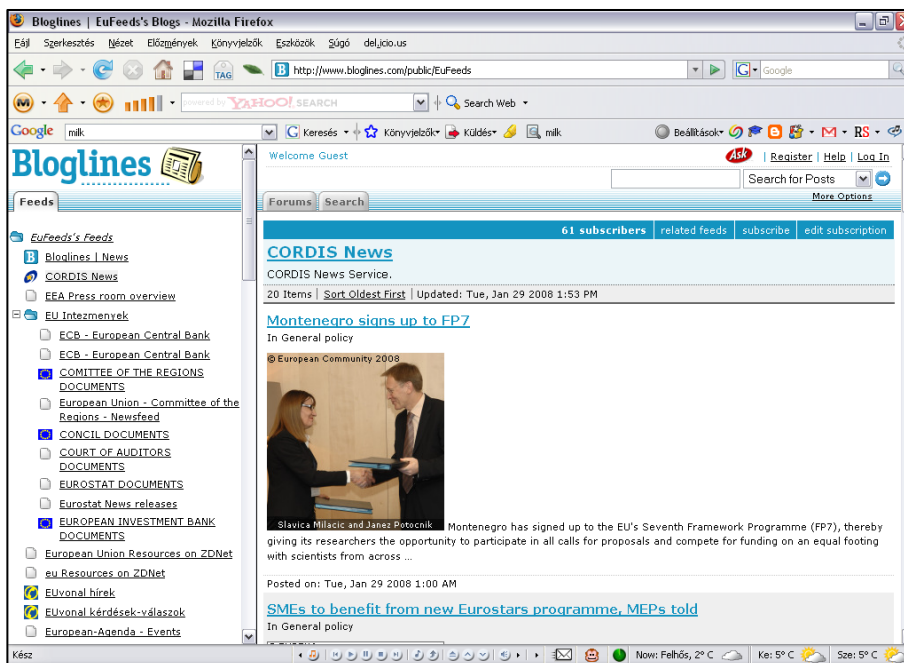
Bloglines | EuFeeds's Blogs - Mozilla Firefox

Fájl Szerkesztés Nézet Előzmények Könyvjelzők Eszközök Súgó del.icio.us

http://www.bloglines.com/public/EuFeeds

Google

powered by YAHOO! SEARCH

Search Web

Google milk

Keresés Könyvjelzők Küldés milk Beállítások RS

Bloglines

Feeds

EuFeeds's Feeds
Bloglines | News
CORDIS News
EEA Press room overview
EU Intezmenyek
ECB - European Central Bank
ECB - European Central Bank
COMITTEE OF THE REGIONS DOCUMENTS
European Union - Committee of the Regions - Newsfeed
CONCIL DOCUMENTS
COURT OF AUDITORS DOCUMENTS
EUROSTAT DOCUMENTS
Eurostat News releases
EUROPEAN INVESTMENT BANK DOCUMENTS
European Union Resources on ZDNet
eu Resources on ZDNet
EUvonal hírek
EUvonal kérdések-válaszok
European-Agenda - Events

Welcome Guest

Ask | Register | Help | Log In

Search for Posts

More Options

Forums Search

61 subscribers | related feeds | subscribe | edit subscription

CORDIS News

CORDIS News Service.

20 Items | Sort Oldest First | Updated: Tue, Jan 29 2008 1:53 PM

Montenegro signs up to FP7

In General policy

© European Community 2008

Slavica Milacic and Janez Potocnik

Montenegro has signed up to the EU's Seventh Framework Programme (FP7), thereby giving its researchers the opportunity to participate in all calls for proposals and compete for funding on an equal footing with scientists from across ...

Posted on: Tue, Jan 29 2008 1:00 AM

SMEs to benefit from new Eurostars programme, MEPs told

In General policy

Kész

Now: Felhős, 2° C Ke: 5° C Sze: 5° C